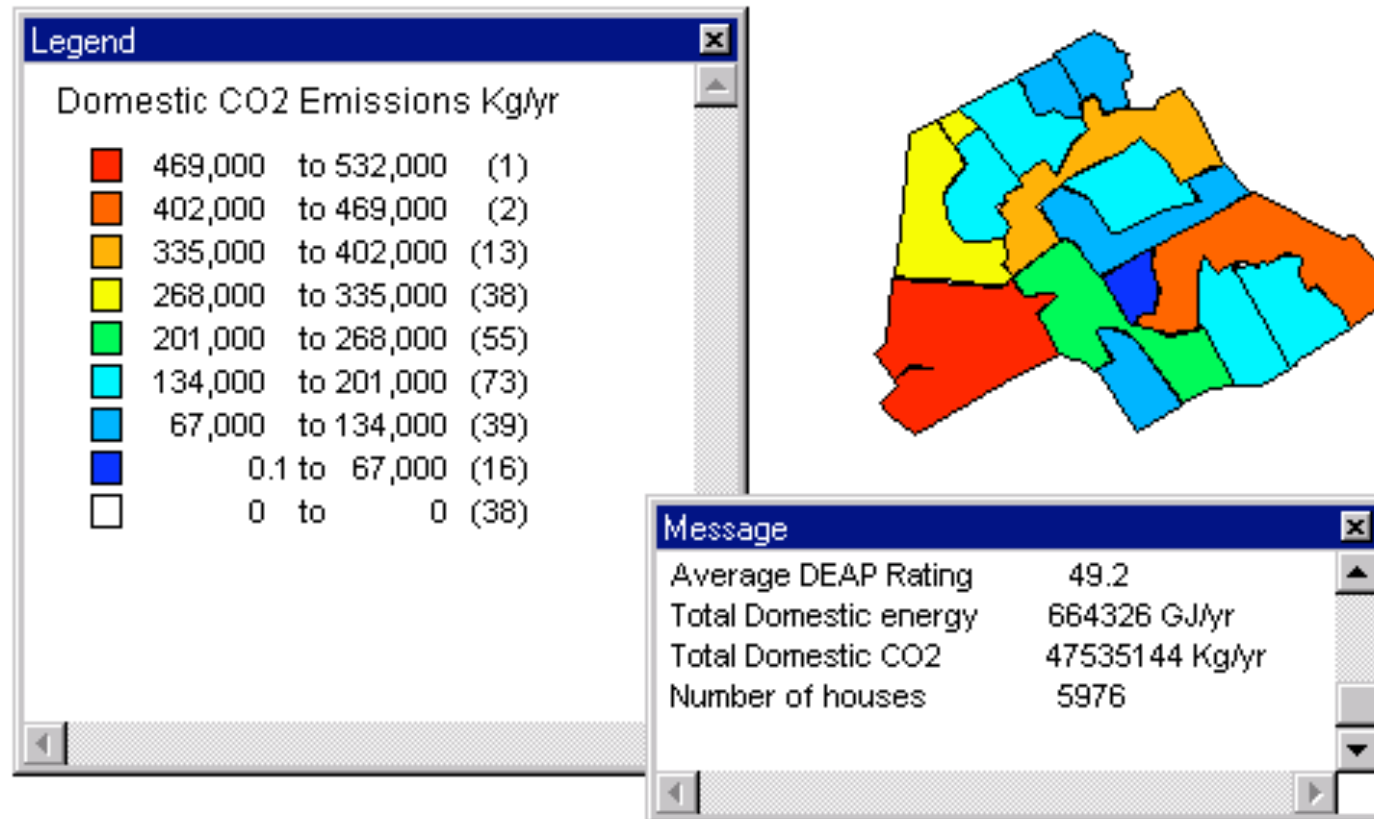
Legend

Domestic CO2 Emissions Kg/yr

| | | |
|---|---|---|
| 469,000 | to 532,000 | (1) |
| 402,000 | to 469,000 | (2) |
| 335,000 | to 402,000 | (13) |
| 268,000 | to 335,000 | (38) |
| 201,000 | to 268,000 | (55) |
| 134,000 | to 201,000 | (73) |
| 67,000 | to 134,000 | (39) |
| 0.1 | to 67,000 | (16) |
| 0 | to 0 | (38) |

Message

| | |
|---|---|
| Average DEAP Rating | 49.2 |
| Total Domestic energy | 664326 GJ/yr |
| Total Domestic CO2 | 47535144 Kg/yr |
| Number of houses | 5976 |